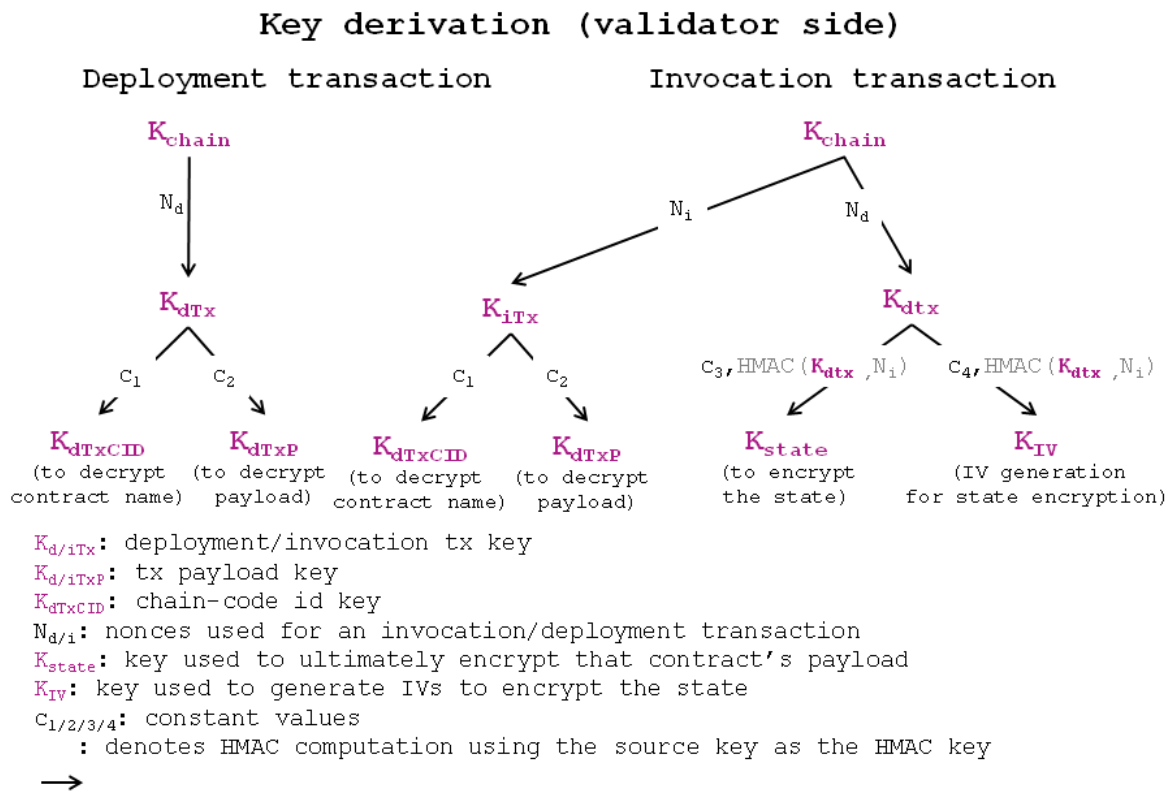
Key derivation (validator side)

Deployment transaction

$K_{chain}$

$N_d$

$K_{dTx}$

$c_1$ $c_2$

$K_{dTxCID}$ (to decrypt contract name)

$K_{dTxP}$ (to decrypt payload)

Invocation transaction

$K_{chain}$

$N_i$ $N_d$

$K_{iTx}$

$c_1$ $c_2$

$K_{dTxCID}$ (to decrypt contract name)

$K_{dTxP}$ (to decrypt payload)

$K_{dtx}$

$c_3$, HMAC($K_{dtx}$, $N_i$) $c_4$, HMAC($K_{dtx}$, $N_i$)

$K_{state}$ (to encrypt the state)

$K_{IV}$ (IV generation for state encryption)

$K_{d/iTx}$: deployment/invocation tx key
$K_{d/iTxP}$: tx payload key
$K_{dTxCID}$: chain-code id key
$N_{d/i}$: nonces used for an invocation/deployment transaction
$K_{state}$: key used to ultimately encrypt that contract's payload
$K_{IV}$: key used to generate IVs to encrypt the state
$c_{1/2/3/4}$: constant values
: denotes HMAC computation using the source key as the HMAC key